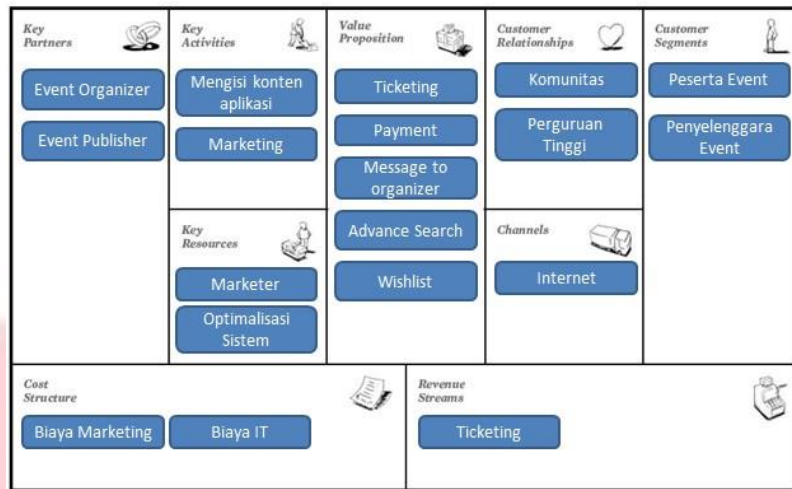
Key Partners

Event Organizer

Event Publisher

Key Activities

Mengisi konten aplikasi

Marketing

Key Resources

Marketer

Optimalisasi Sistem

Value Proposition

Ticketing

Payment

Message to organizer

Advance Search

Wishlist

Customer Relationships

Komunitas

Perguruan Tinggi

Channels

Internet

Customer Segments

Peserta Event

Penyelenggara Event

Cost Structure

Biaya Marketing

Biaya IT

Revenue Streams

Ticketing